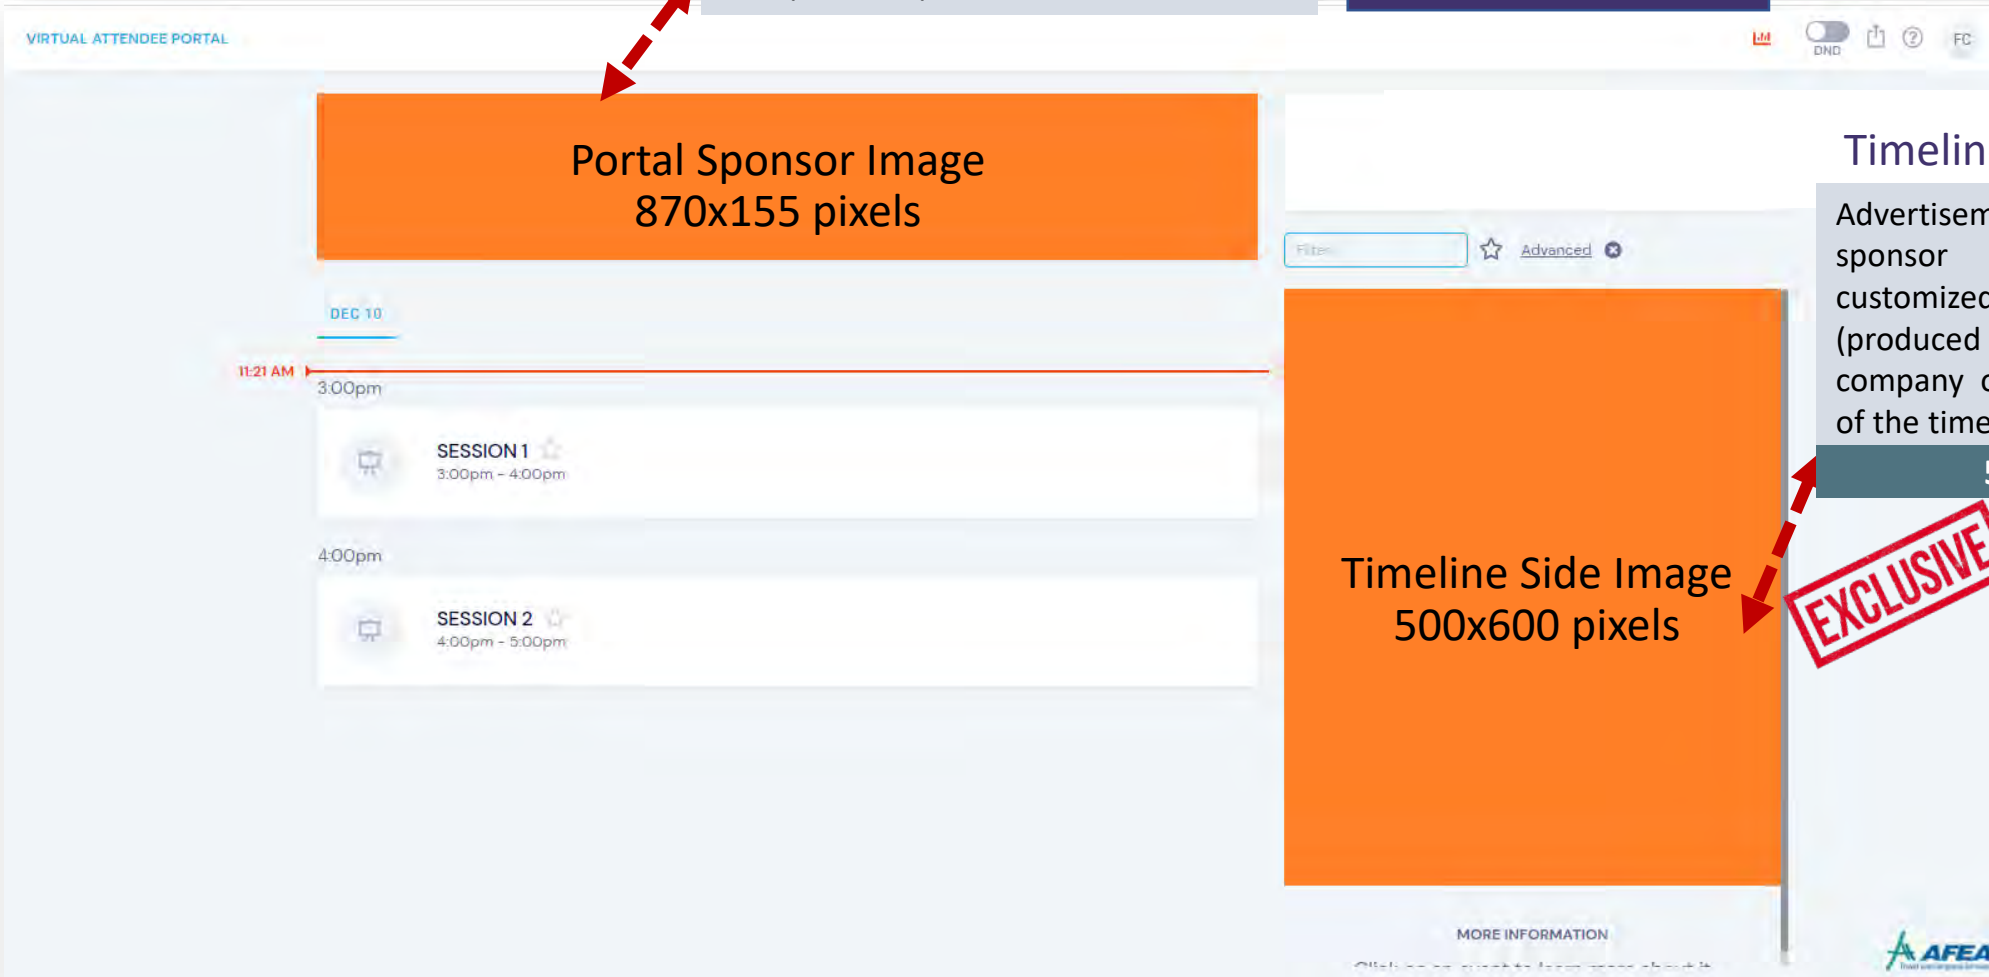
VIRTUAL ATTENDEE PORTAL

DND

FC

Portal Sponsor Image
870x155 pixels

Timelin

Advertisem
sponsor
customized
(produced
company
of the time

Filter

Advanced

DEC 10

11:21 AM

3:00pm

SESSION 1
3:00pm - 4:00pm

4:00pm

SESSION 2
4:00pm - 5:00pm

Timeline Side Image
500x600 pixels

EXCLUSIVE

MORE INFORMATION

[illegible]

AFEA